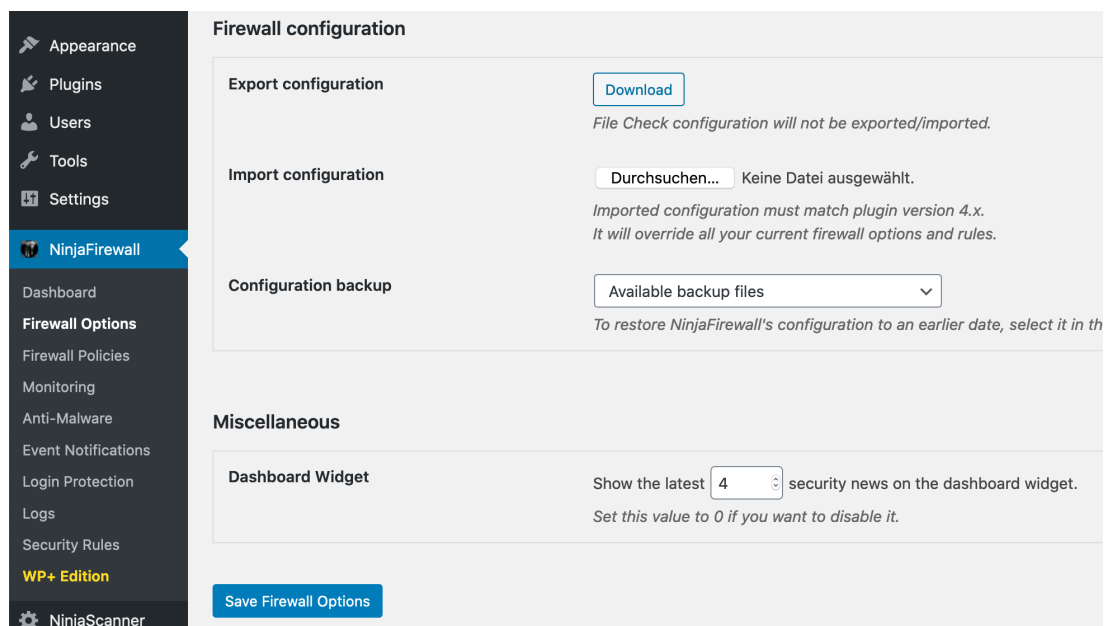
Appearance
Plugins
Users
Tools
Settings
NinjaFirewall
Dashboard
Firewall Options
Firewall Policies
Monitoring
Anti-Malware
Event Notifications
Login Protection
Logs
Security Rules
WP+ Edition
NinjaScanner

Firewall configuration

Export configuration
Download
File Check configuration will not be exported/imported.

Import configuration
Durchsuchen... Keine Datei ausgewählt.
Imported configuration must match plugin version 4.x.
It will override all your current firewall options and rules.

Configuration backup
Available backup files
To restore NinjaFirewall's configuration to an earlier date, select it in th

Miscellaneous

Dashboard Widget
Show the latest 4 security news on the dashboard widget.
Set this value to 0 if you want to disable it.

Save Firewall Options